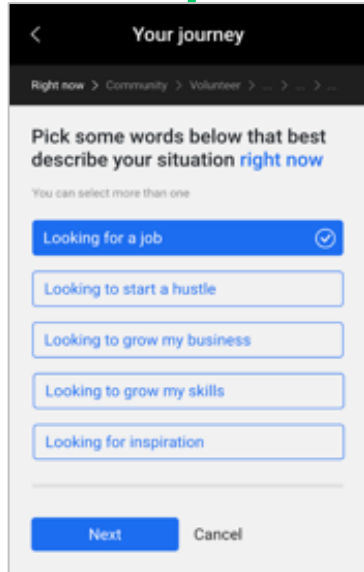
<

Your journey

Right now > Community > Volunteer > ... > ... > ...

Pick some words below that best describe your situation right now

You can select more than one

Looking for a job

Looking to start a hustle

Looking to grow my business

Looking to grow my skills

Looking for inspiration

Next

Cancel